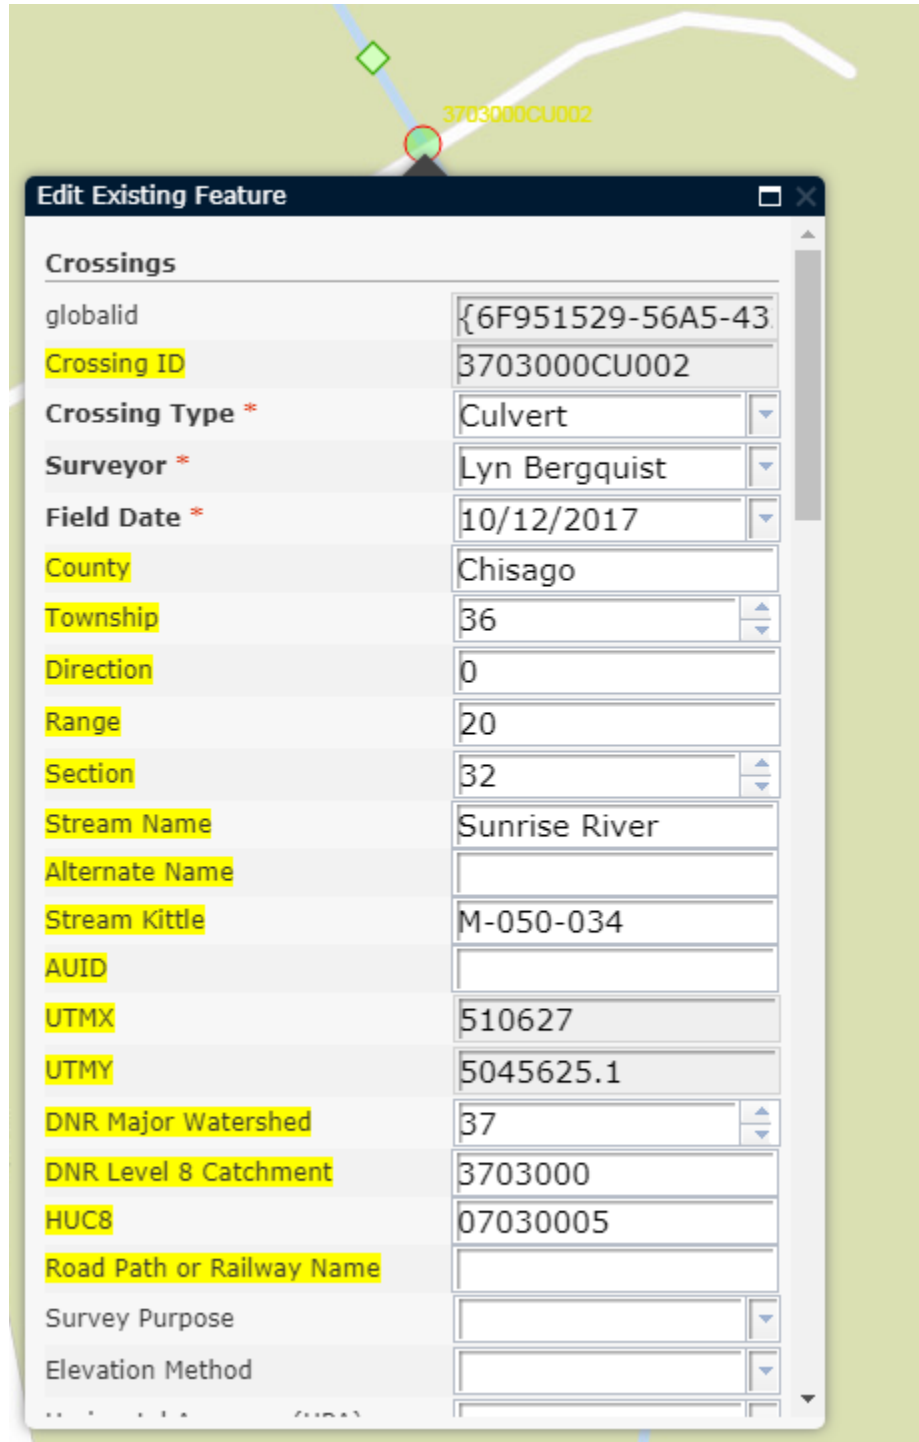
3703000CU002

Edit Existing Feature

Crossings

| | |
|---|---|
| globalid | {6F951529-56A5-43 |
| Crossing ID | 3703000CU002 |
| Crossing Type * | Culvert |
| Surveyor * | Lyn Bergquist |
| Field Date * | 10/12/2017 |
| County | Chisago |
| Township | 36 |
| Direction | 0 |
| Range | 20 |
| Section | 32 |
| Stream Name | Sunrise River |
| Alternate Name | |
| Stream Kittle | M-050-034 |
| AUID | |
| UTMX | 510627 |
| UTMY | 5045625.1 |
| DNR Major Watershed | 37 |
| DNR Level 8 Catchment | 3703000 |
| HUC8 | 07030005 |
| Road Path or Railway Name | |
| Survey Purpose | |
| Elevation Method | |
| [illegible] | |